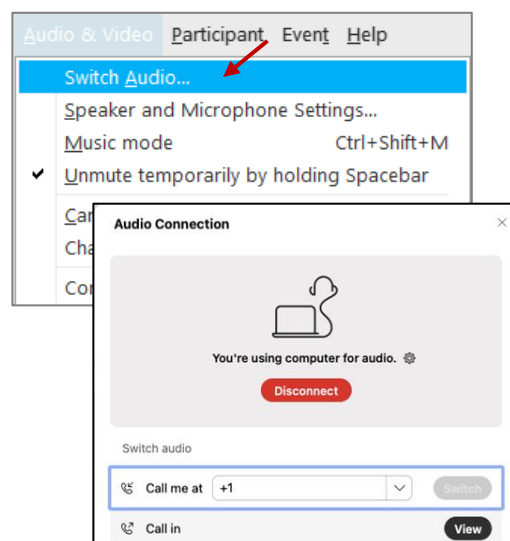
Audio & Video Participant Event Help

Switch Audio...
Speaker and Microphone Settings...
Music mode Ctrl+Shift+M
✔ Unmute temporarily by holding Spacebar
Car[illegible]
Cha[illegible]
Cor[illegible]

Audio Connection ×

You're using computer for audio.

Disconnect

Switch audio

Call me at +1 Switch

Call in View